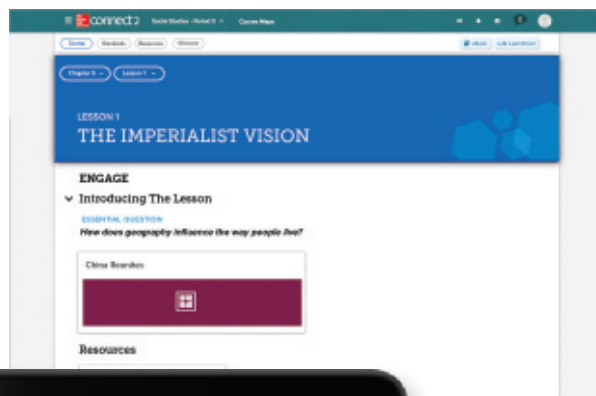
connect2 Social Studies - Period 3 Course Maps

Guide Standards Resources Glossary

Chapter 5 Lesson 1

LESSON 1
THE IMPERIALIST VISION

ENGAGE

Introducing The Lesson

ESSENTIAL QUESTION
How does geography influence the way people live?

China Boundary

Resources